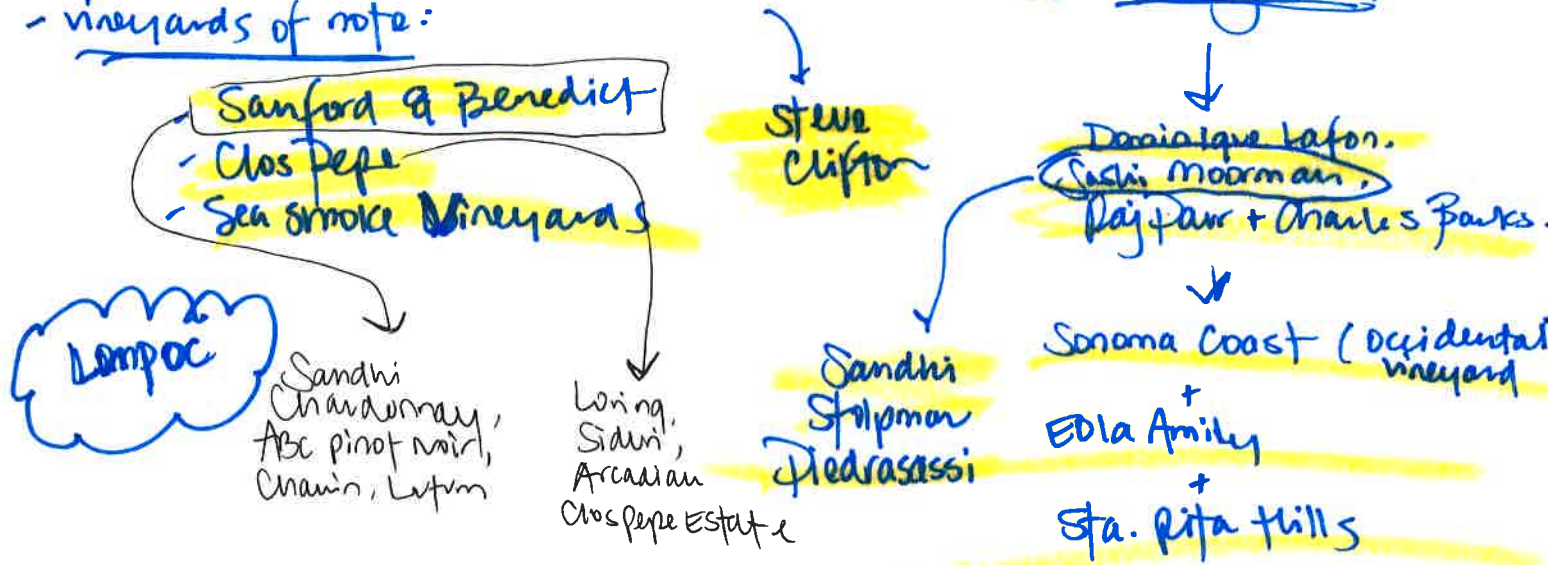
- vineyards of note:

- Sanford & Benedict
- Clos Pepe
- Sea Smoke Vineyards

Lompoc

Sandhi Chardonnay, ABC pinot noir, Chanin, Lutum

Loring, Siduri, Arcadian Clos Pepe Estate

Steve Clifton

Dominique Lafon. Sashi Moorman, Raj Parr + Charles Banks.

Sandhi Stolpman Piedrasassi

Sonoma Coast (Occidental vineyard
+
Eola Amity
+
Sta. Rita Hills